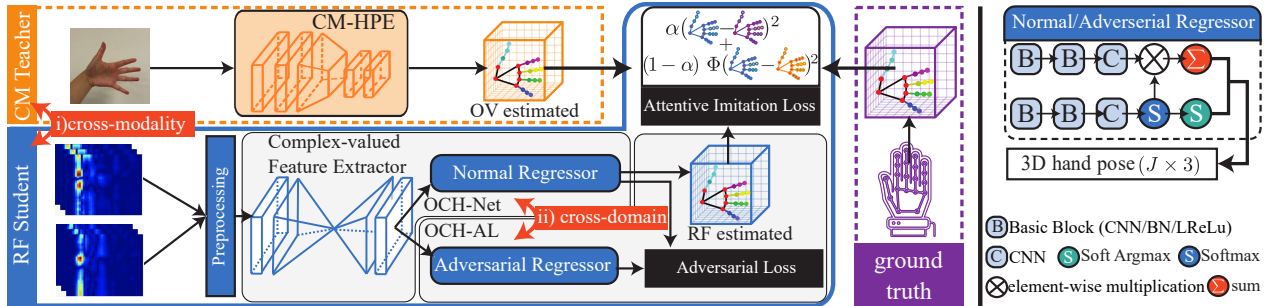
CM Teacher

CM-HPE

OV estimated

$\alpha($ $-$ $)^2$
$+$
$(1-\alpha)\ \Phi($ $-$ $)^2$

Attentive Imitation Loss

i)cross-modality

RF Student

Preprocessing

Complex-valued Feature Extractor

Normal Regressor

OCH-Net

ii) cross-domain

OCH-AL

Adversarial Regressor

RF estimated

Adversarial Loss

ground truth

Normal/Adverserial Regressor

B B C

B B C S S

3D hand pose $(J \times 3)$

B Basic Block (CNN/BN/LReLu)

C CNN S Soft Argmax S Softmax

element-wise multiplication sum